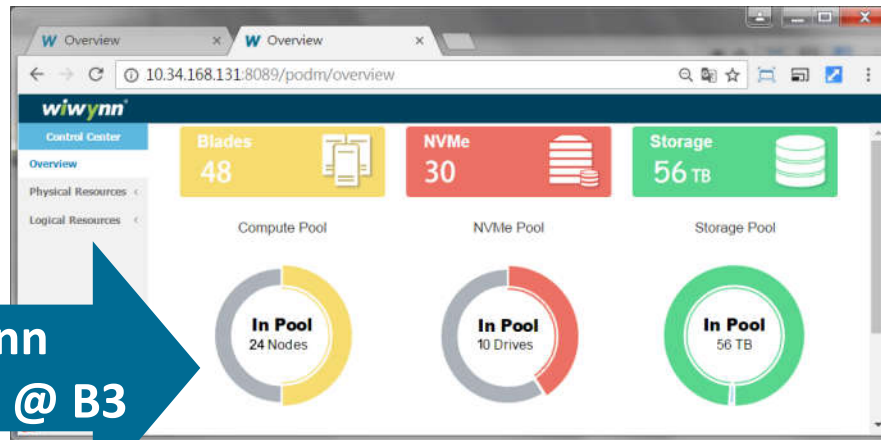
W Overview ×
W Overview ×

10.34.168.131:8089/podm/overview

wiwynn

Control Center
Overview
Physical Resources
Logical Resources

Blades
48

NVMe
30

Storage
56 TB

Compute Pool
NVMe Pool
Storage Pool

In Pool
24 Nodes

In Pool
10 Drives

In Pool
56 TB

nn
@ B3